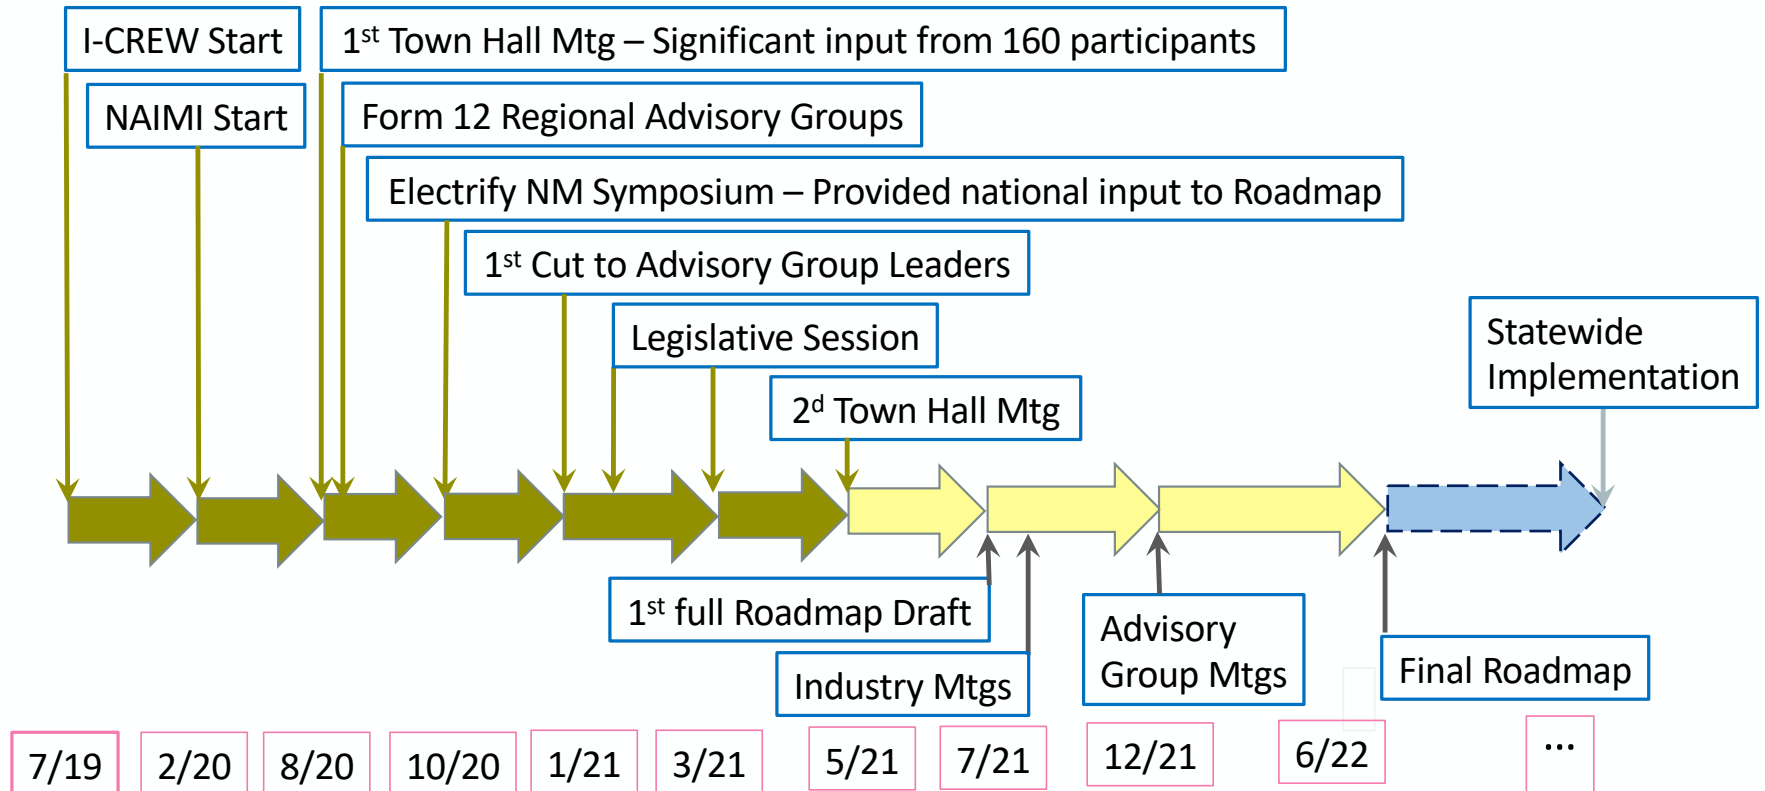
I-CREW Start

$1^{st}$ Town Hall Mtg – Significant input from 160 participants

NAIMI Start

Form 12 Regional Advisory Groups

Electrify NM Symposium – Provided national input to Roadmap

$1^{st}$ Cut to Advisory Group Leaders

Legislative Session

$2^{d}$ Town Hall Mtg

Statewide Implementation

$1^{st}$ full Roadmap Draft

Industry Mtgs

Advisory Group Mtgs

Final Roadmap

7/19

2/20

8/20

10/20

1/21

3/21

5/21

7/21

12/21

6/22

…